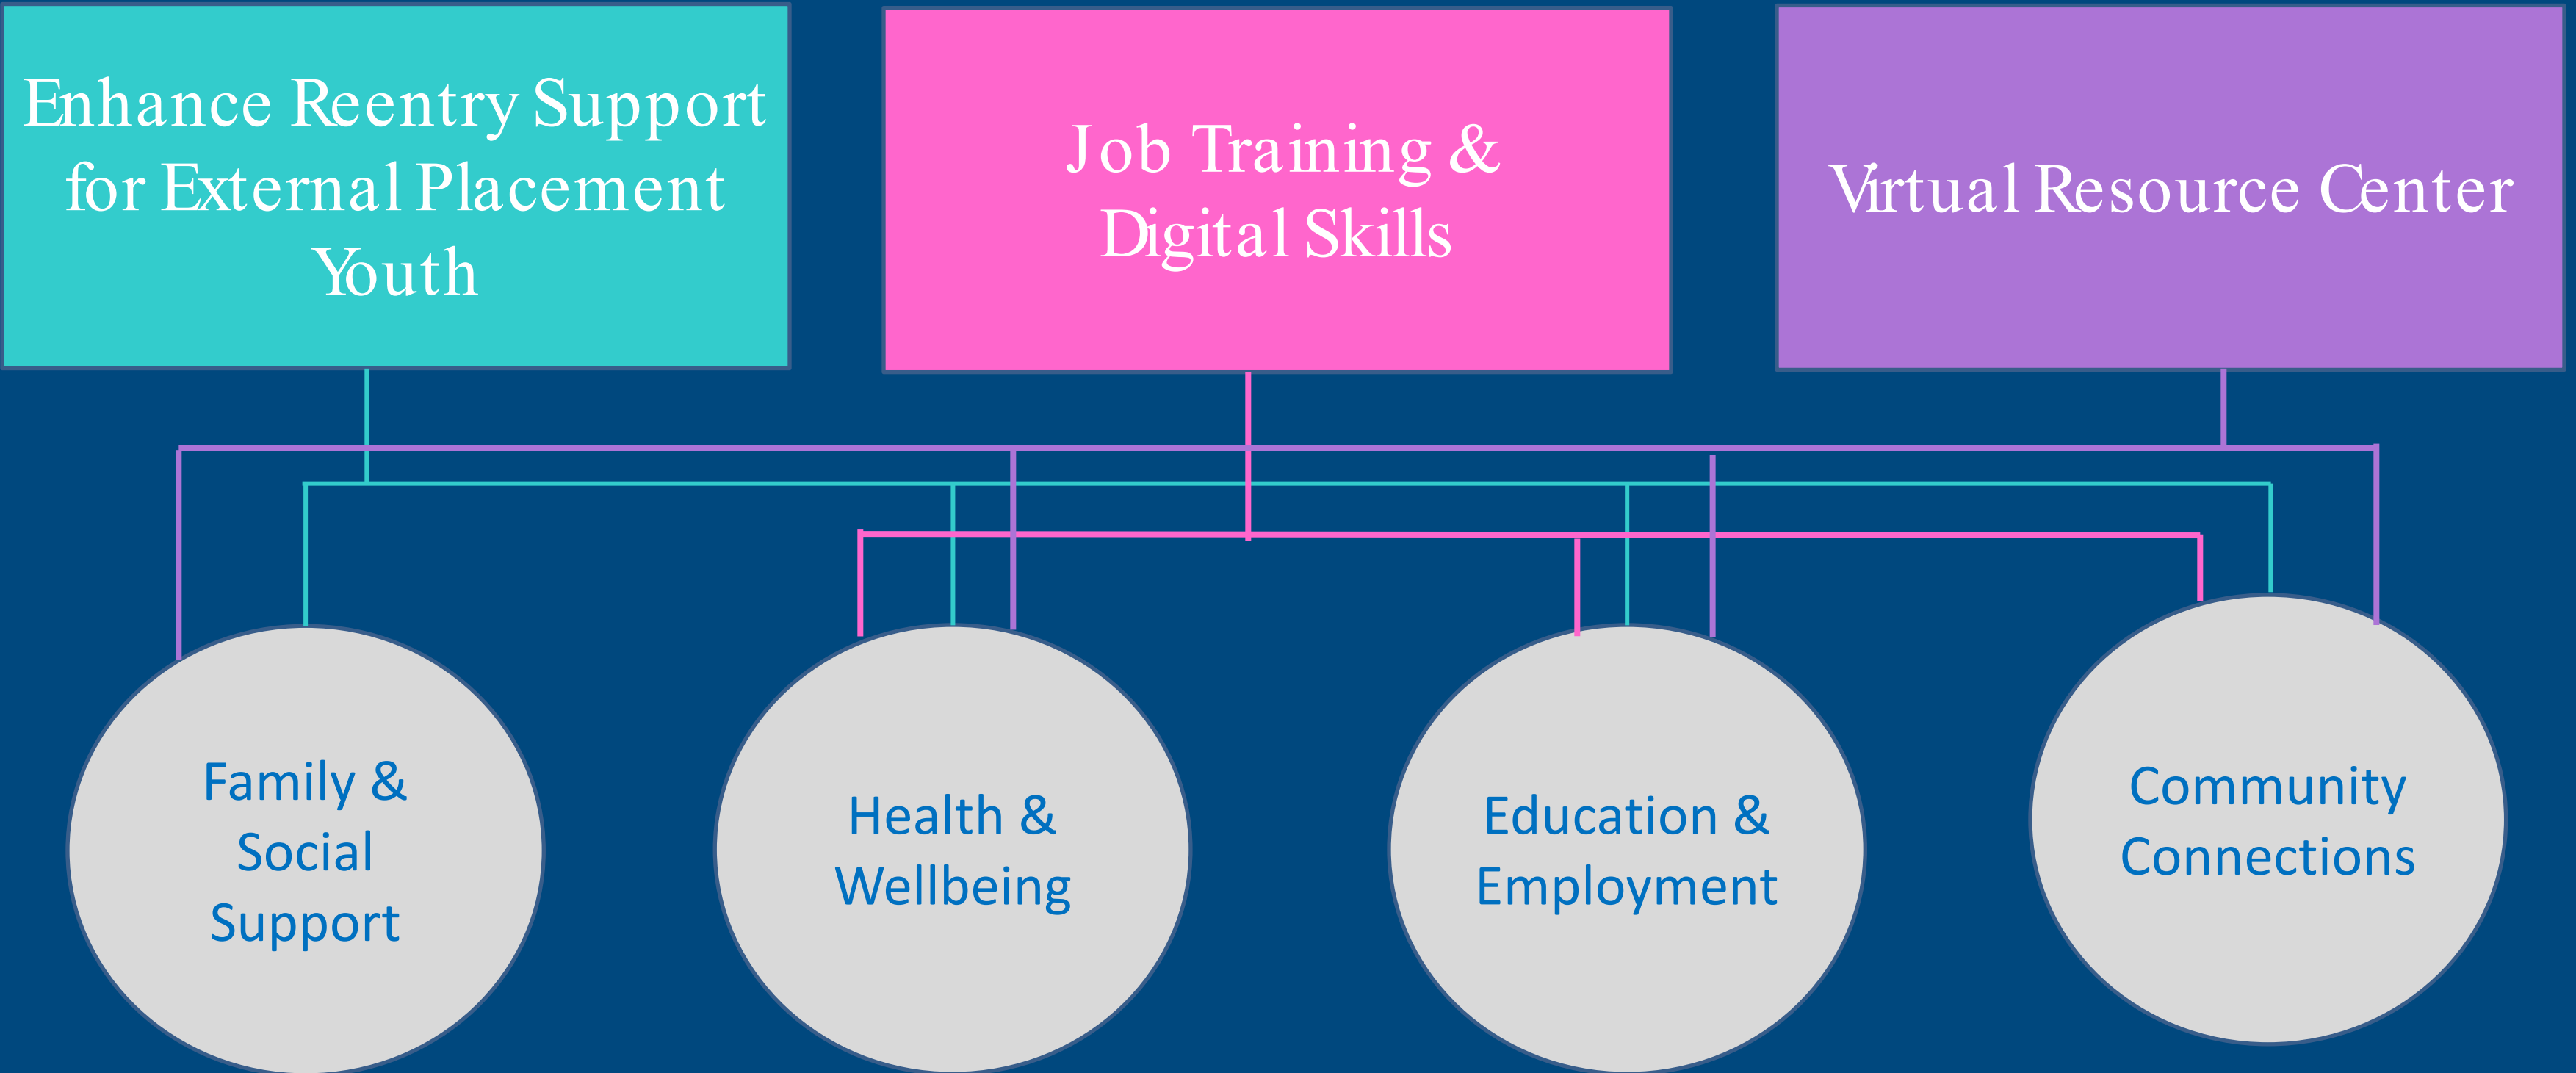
Enhance Reentry Support for External Placement Youth

Job Training & Digital Skills

Virtual Resource Center

Family & Social Support

Health & Wellbeing

Education & Employment

Community Connections